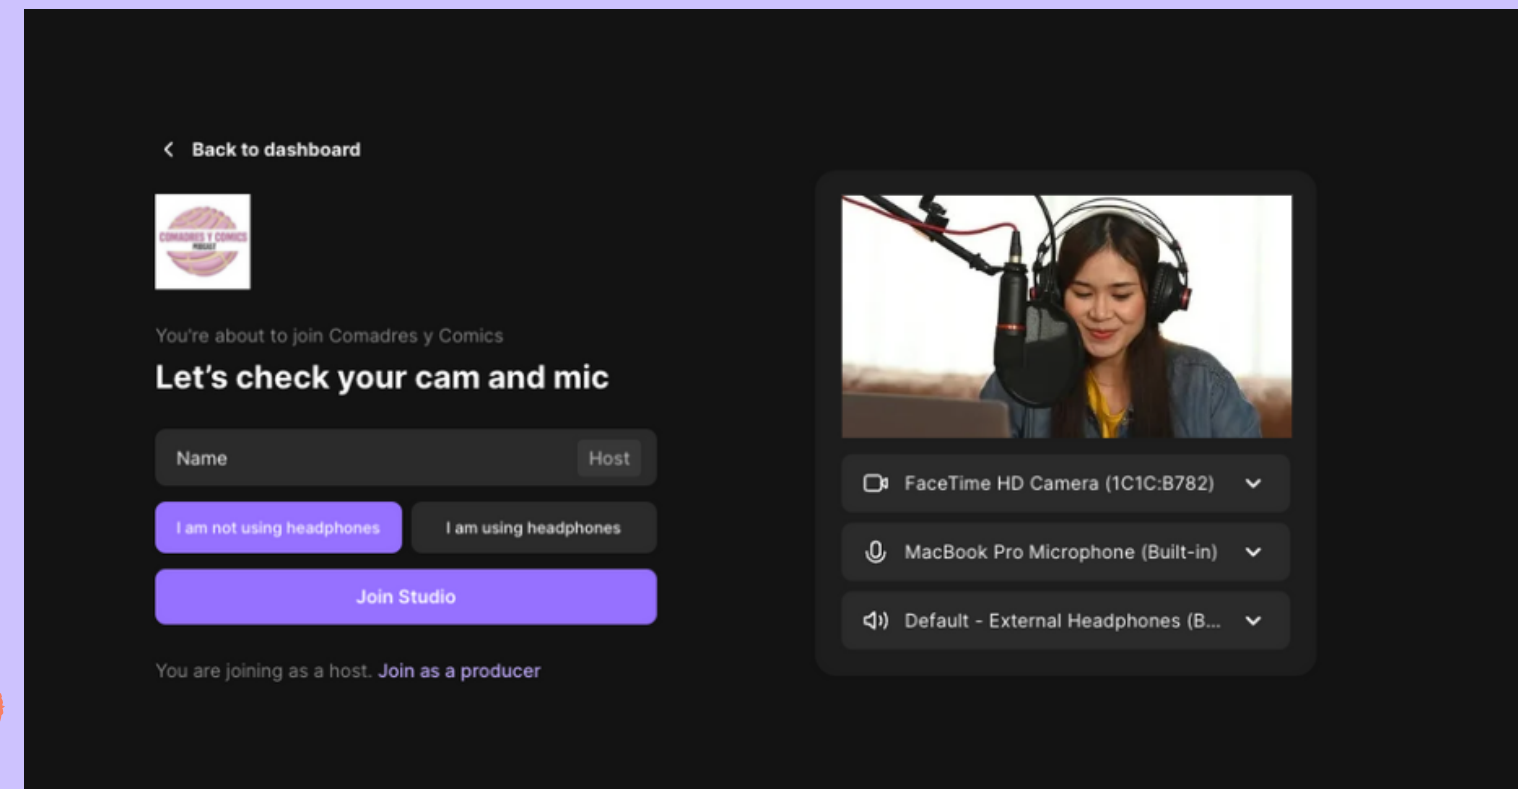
Back to dashboard

COMADRES Y COMICS
PODCAST

You're about to join Comadres y Comics

Let's check your cam and mic

Name
Host

I am not using headphones
I am using headphones

Join Studio

You are joining as a host. Join as a producer

FaceTime HD Camera (1C1C:B782)

MacBook Pro Microphone (Built-in)

Default - External Headphones (B...